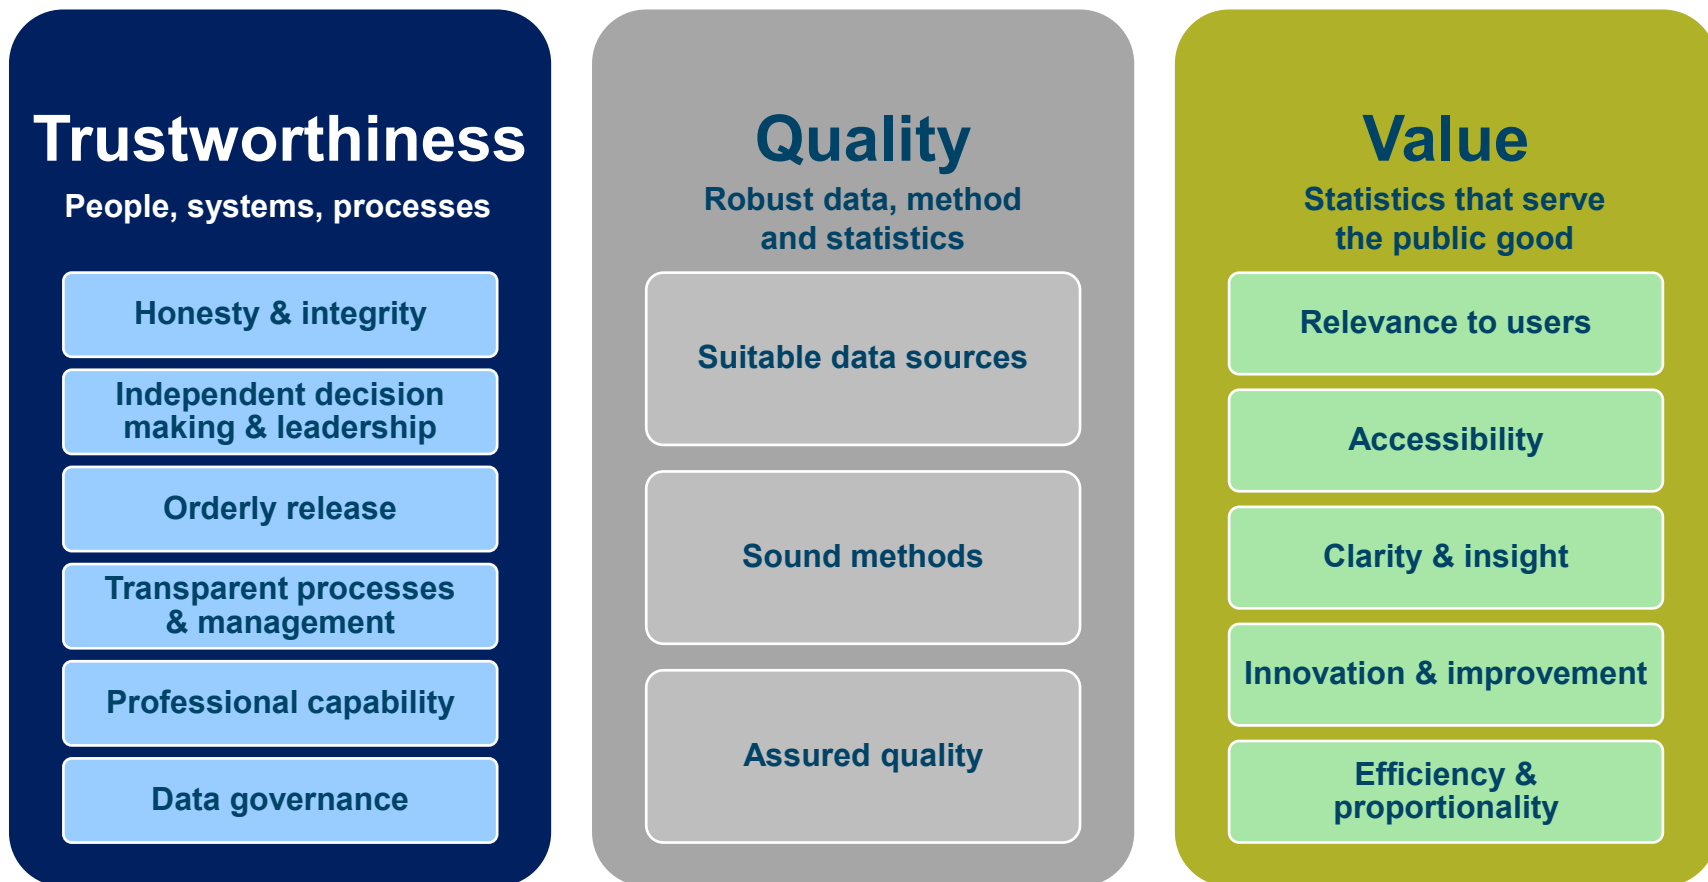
Trustworthiness

People, systems, processes

Honesty & integrity

Independent decision making & leadership

Orderly release

Transparent processes & management

Professional capability

Data governance

Quality

Robust data, method and statistics

Suitable data sources

Sound methods

Assured quality

Value

Statistics that serve the public good

Relevance to users

Accessibility

Clarity & insight

Innovation & improvement

Efficiency & proportionality